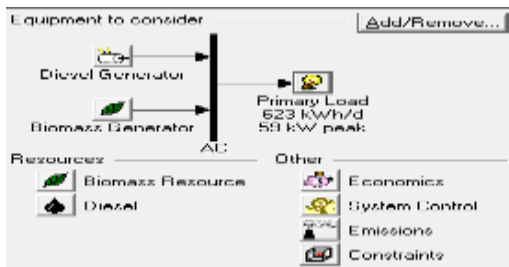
Equipment to consider

Add/Remove...

Diesel Generator

Biomass Generator

AC

Primary Load
623 kWh/d
58 kW peak

Resources

Biomass Resource

Diesel

Other

Economics

System Control

Emissions

Constraints